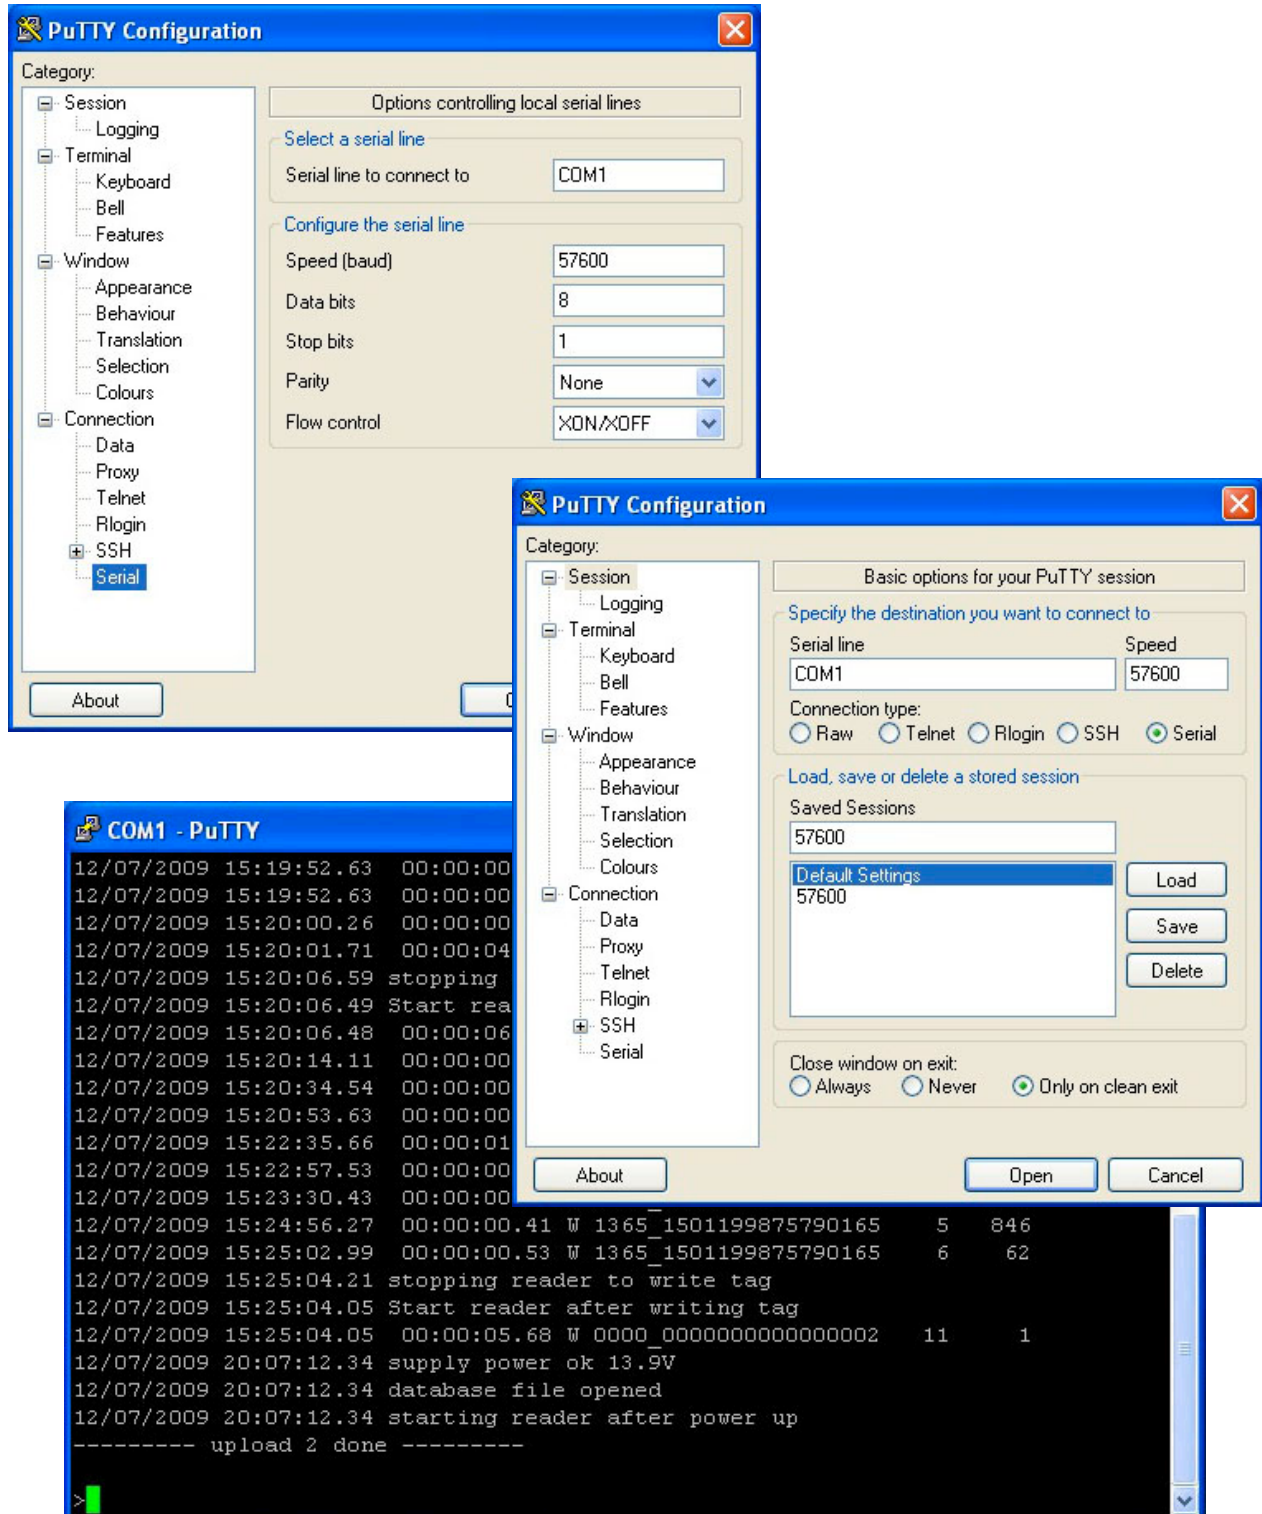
PuTTY Configuration

Category:

Session
Logging
Terminal
Keyboard
Bell
Features
Window
Appearance
Behaviour
Translation
Selection
Colours
Connection
Data
Proxy
Telnet
Rlogin
SSH
Serial

Options controlling local serial lines

Select a serial line

Serial line to connect to COM1

Configure the serial line

Speed (baud) 57600

Data bits 8

Stop bits 1

Parity None

Flow control XON/XOFF

About

COM1 - PuTTY

12/07/2009 15:19:52.63 00:00:00
12/07/2009 15:19:52.63 00:00:00
12/07/2009 15:20:00.26 00:00:00
12/07/2009 15:20:01.71 00:00:04
12/07/2009 15:20:06.59 stopping
12/07/2009 15:20:06.49 Start rea
12/07/2009 15:20:06.48 00:00:06
12/07/2009 15:20:14.11 00:00:00
12/07/2009 15:20:34.54 00:00:00
12/07/2009 15:20:53.63 00:00:00
12/07/2009 15:22:35.66 00:00:01
12/07/2009 15:22:57.53 00:00:00
12/07/2009 15:23:30.43 00:00:00
12/07/2009 15:24:56.27 00:00:00.41 W 1365_1501199875790165 5 846
12/07/2009 15:25:02.99 00:00:00.53 W 1365_1501199875790165 6 62
12/07/2009 15:25:04.21 stopping reader to write tag
12/07/2009 15:25:04.05 Start reader after writing tag
12/07/2009 15:25:04.05 00:00:05.68 W 0000_0000000000000002 11 1
12/07/2009 20:07:12.34 supply power ok 13.9V
12/07/2009 20:07:12.34 database file opened
12/07/2009 20:07:12.34 starting reader after power up
--------- upload 2 done ---------

>

PuTTY Configuration

Category:

Session
Logging
Terminal
Keyboard
Bell
Features
Window
Appearance
Behaviour
Translation
Selection
Colours
Connection
Data
Proxy
Telnet
Rlogin
SSH
Serial

Basic options for your PuTTY session

Specify the destination you want to connect to

Serial line Speed
COM1 57600

Connection type:
Raw Telnet Rlogin SSH Serial

Load, save or delete a stored session

Saved Sessions
57600

Default Settings
57600

Load
Save
Delete

Close window on exit:
Always Never Only on clean exit

About Open Cancel